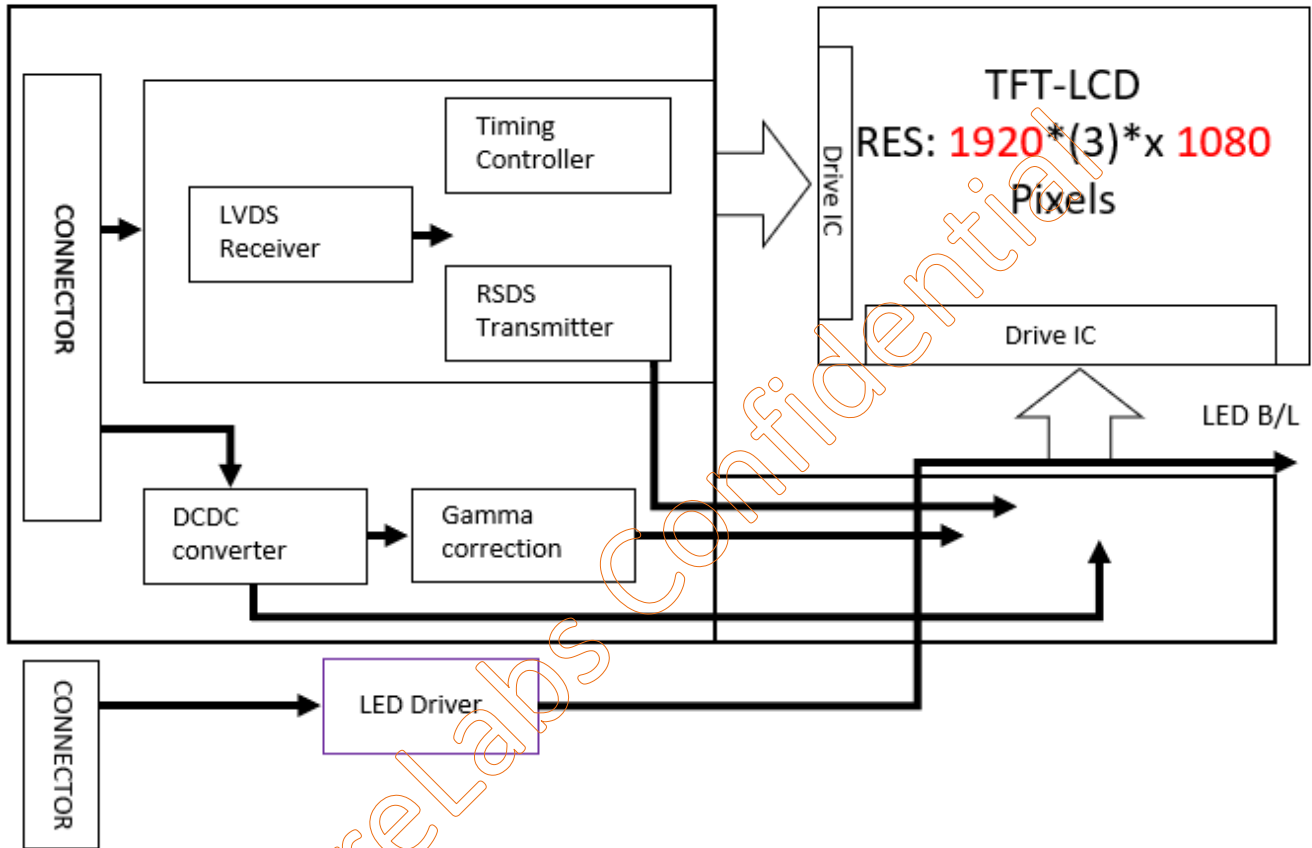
CONNECTOR

Timing Controller

LVDS Receiver

RSDS Transmitter

DCDC converter

Gamma correction

TFT-LCD
RES: 1920*(3)*x 1080
Pixels

Drive IC

Drive IC

LED B/L

CONNECTOR

LED Driver

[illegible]eLabs Confidential